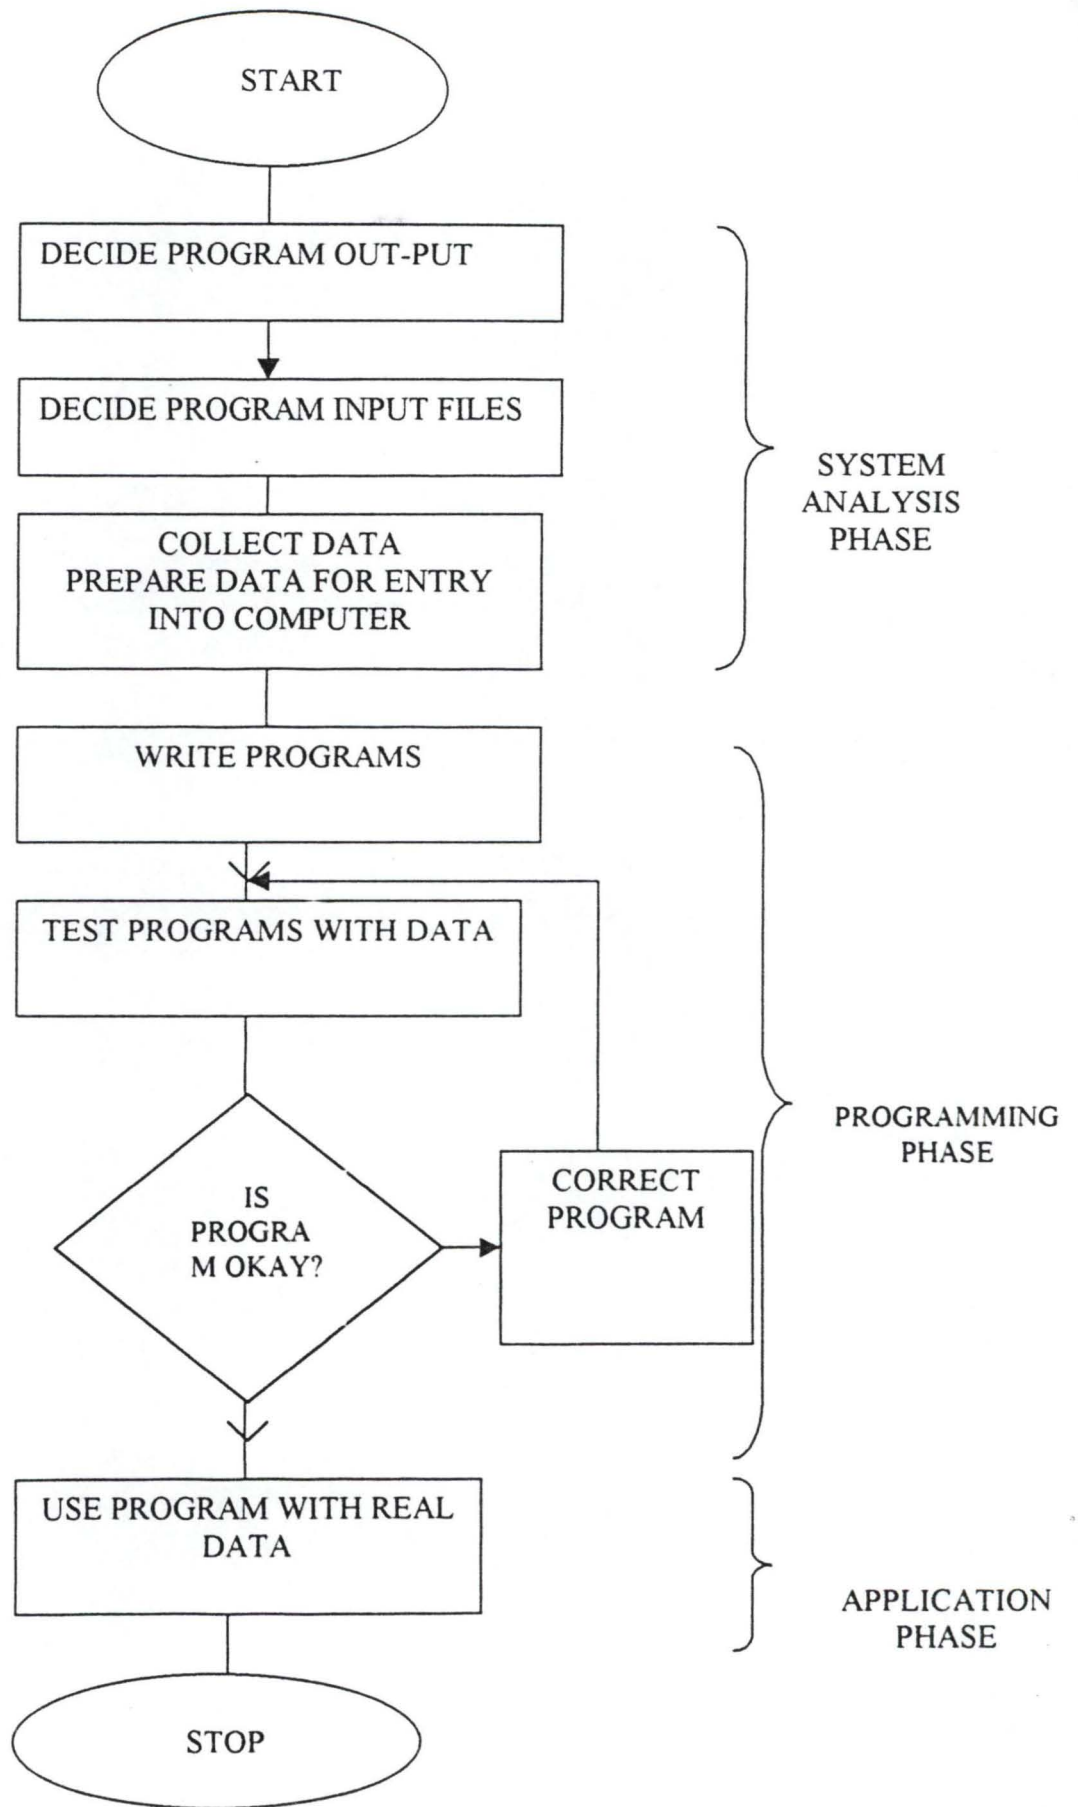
START

DECIDE PROGRAM OUT-PUT

DECIDE PROGRAM INPUT FILES

COLLECT DATA
PREPARE DATA FOR ENTRY
INTO COMPUTER

SYSTEM
ANALYSIS
PHASE

WRITE PROGRAMS

TEST PROGRAMS WITH DATA

IS
PROGRA
M OKAY?

CORRECT
PROGRAM

PROGRAMMING
PHASE

USE PROGRAM WITH REAL
DATA

APPLICATION
PHASE

STOP